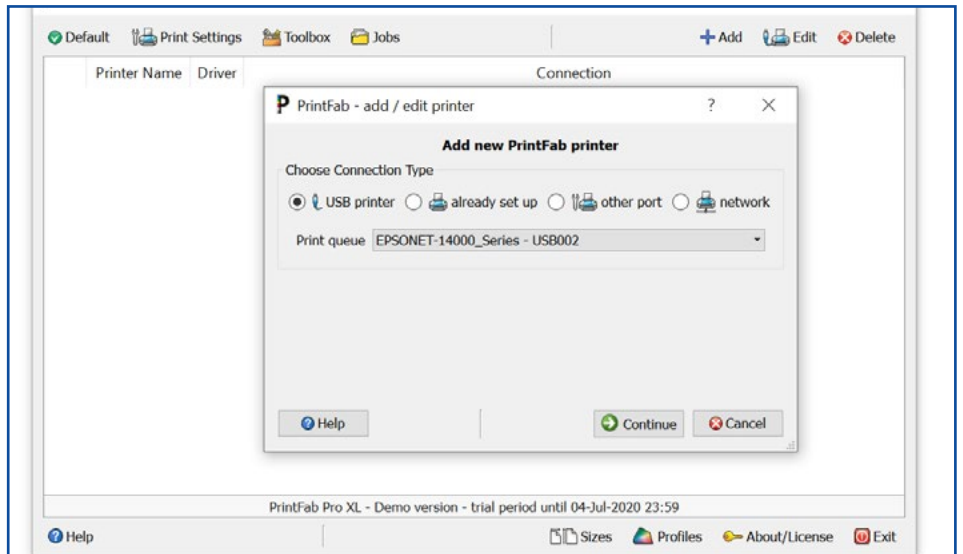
Default Print Settings Toolbox Jobs + Add Edit Delete

| Printer Name | Driver | Connection |
|---|---|---|

P PrintFab - add / edit printer ? X

Add new PrintFab printer

Choose Connection Type

USB printer already set up other port network

Print queue EPSONET-14000_Series - USB002

Help Continue Cancel

PrintFab Pro XL - Demo version - trial period until 04-Jul-2020 23:59

Help Sizes Profiles About/License Exit